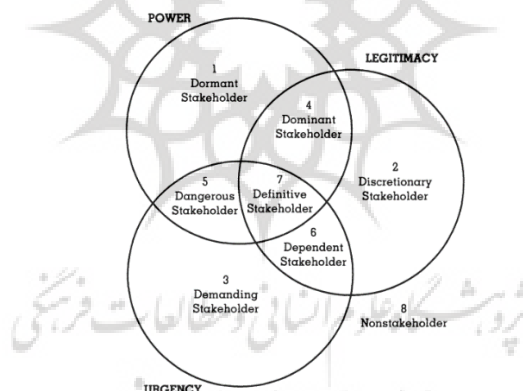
POWER

LEGITIMACY

1
Dormant
Stakeholder

4
Dominant
Stakeholder

2
Discretionary
Stakeholder

5
Dangerous
Stakeholder

7
Definitive
Stakeholder

6
Dependent
Stakeholder

3
Demanding
Stakeholder

8
Nonstakeholder

URGENCY